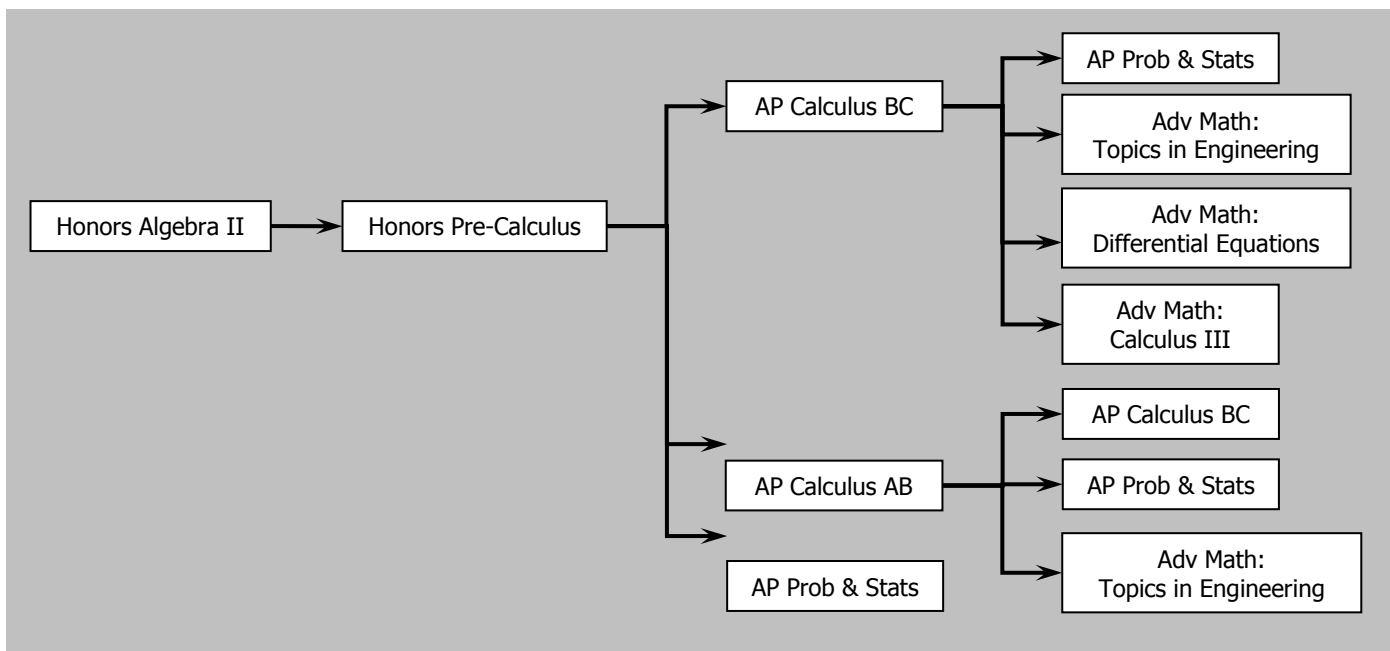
Honors Algebra II

Honors Pre-Calculus

AP Calculus BC

AP Prob & Stats

Adv Math: Topics in Engineering

Adv Math: Differential Equations

Adv Math: Calculus III

AP Calculus AB

AP Calculus BC

AP Prob & Stats

Adv Math: Topics in Engineering

AP Prob & Stats